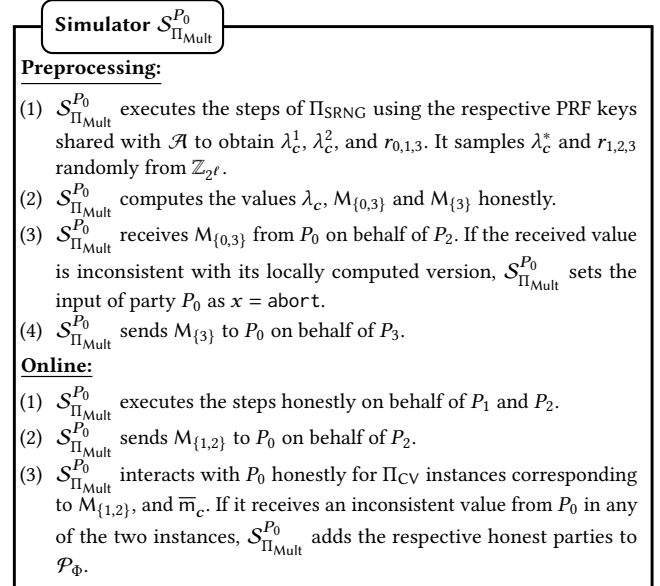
Simulator $\mathcal{S}_{\Pi_{\mathsf{Mult}}}^{P_0}$

Preprocessing:

(1) $\mathcal{S}_{\Pi_{\mathsf{Mult}}}^{P_0}$ executes the steps of $\Pi_{\mathsf{SRNG}}$ using the respective PRF keys shared with $\mathcal{A}$ to obtain $\lambda_c^1$, $\lambda_c^2$, and $r_{0,1,3}$. It samples $\lambda_c^*$ and $r_{1,2,3}$ randomly from $\mathbb{Z}_{2^\ell}$.

(2) $\mathcal{S}_{\Pi_{\mathsf{Mult}}}^{P_0}$ computes the values $\lambda_c$, $\mathsf{M}_{\{0,3\}}$ and $\mathsf{M}_{\{3\}}$ honestly.

(3) $\mathcal{S}_{\Pi_{\mathsf{Mult}}}^{P_0}$ receives $\mathsf{M}_{\{0,3\}}$ from $P_0$ on behalf of $P_2$. If the received value is inconsistent with its locally computed version, $\mathcal{S}_{\Pi_{\mathsf{Mult}}}^{P_0}$ sets the input of party $P_0$ as $x = \mathsf{abort}$.

(4) $\mathcal{S}_{\Pi_{\mathsf{Mult}}}^{P_0}$ sends $\mathsf{M}_{\{3\}}$ to $P_0$ on behalf of $P_3$.

Online:

(1) $\mathcal{S}_{\Pi_{\mathsf{Mult}}}^{P_0}$ executes the steps honestly on behalf of $P_1$ and $P_2$.

(2) $\mathcal{S}_{\Pi_{\mathsf{Mult}}}^{P_0}$ sends $\mathsf{M}_{\{1,2\}}$ to $P_0$ on behalf of $P_2$.

(3) $\mathcal{S}_{\Pi_{\mathsf{Mult}}}^{P_0}$ interacts with $P_0$ honestly for $\Pi_{\mathsf{CV}}$ instances corresponding to $\mathsf{M}_{\{1,2\}}$, and $\overline{\mathsf{m}}_c$. If it receives an inconsistent value from $P_0$ in any of the two instances, $\mathcal{S}_{\Pi_{\mathsf{Mult}}}^{P_0}$ adds the respective honest parties to $\mathcal{P}_\Phi$.